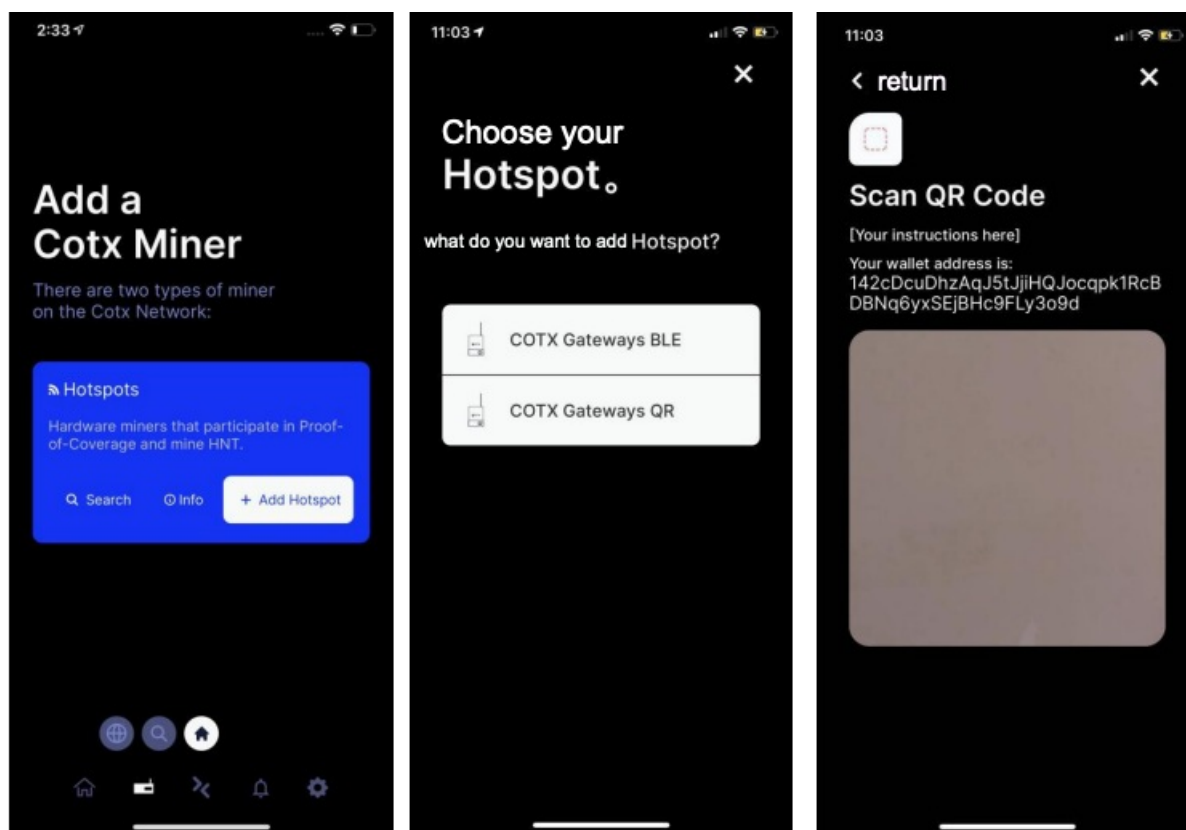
2:33

Add a Cotx Miner

There are two types of miner on the Cotx Network:

Hotspots

Hardware miners that participate in Proof-of-Coverage and mine HNT.

Search Info + Add Hotspot

11:03

✕

Choose your Hotspot。

what do you want to add Hotspot?

COTX Gateways BLE

COTX Gateways QR

11:03

< return ✕

Scan QR Code

[Your instructions here]

Your wallet address is:
142cDcuDhzAqJ5tJjiHQJocqpk1RcBDBNq6yxSEjBHc9FLy3o9d